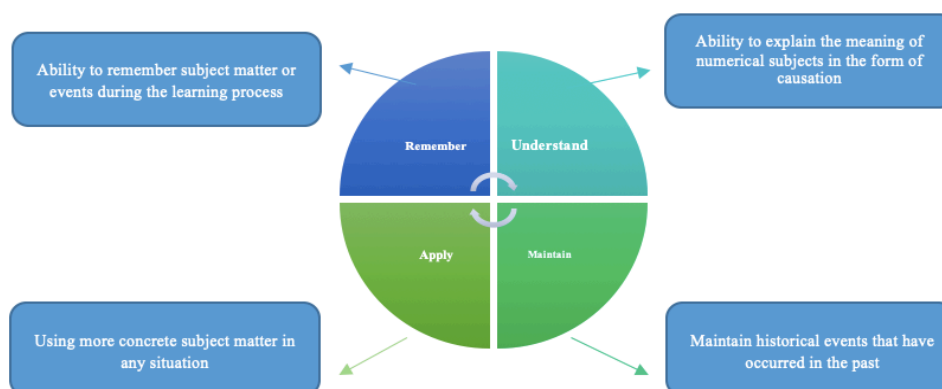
Ability to remember subject matter or events during the learning process

Ability to explain the meaning of numerical subjects in the form of causation

Remember

Understand

Apply

Maintain

Using more concrete subject matter in any situation

Maintain historical events that have occurred in the past